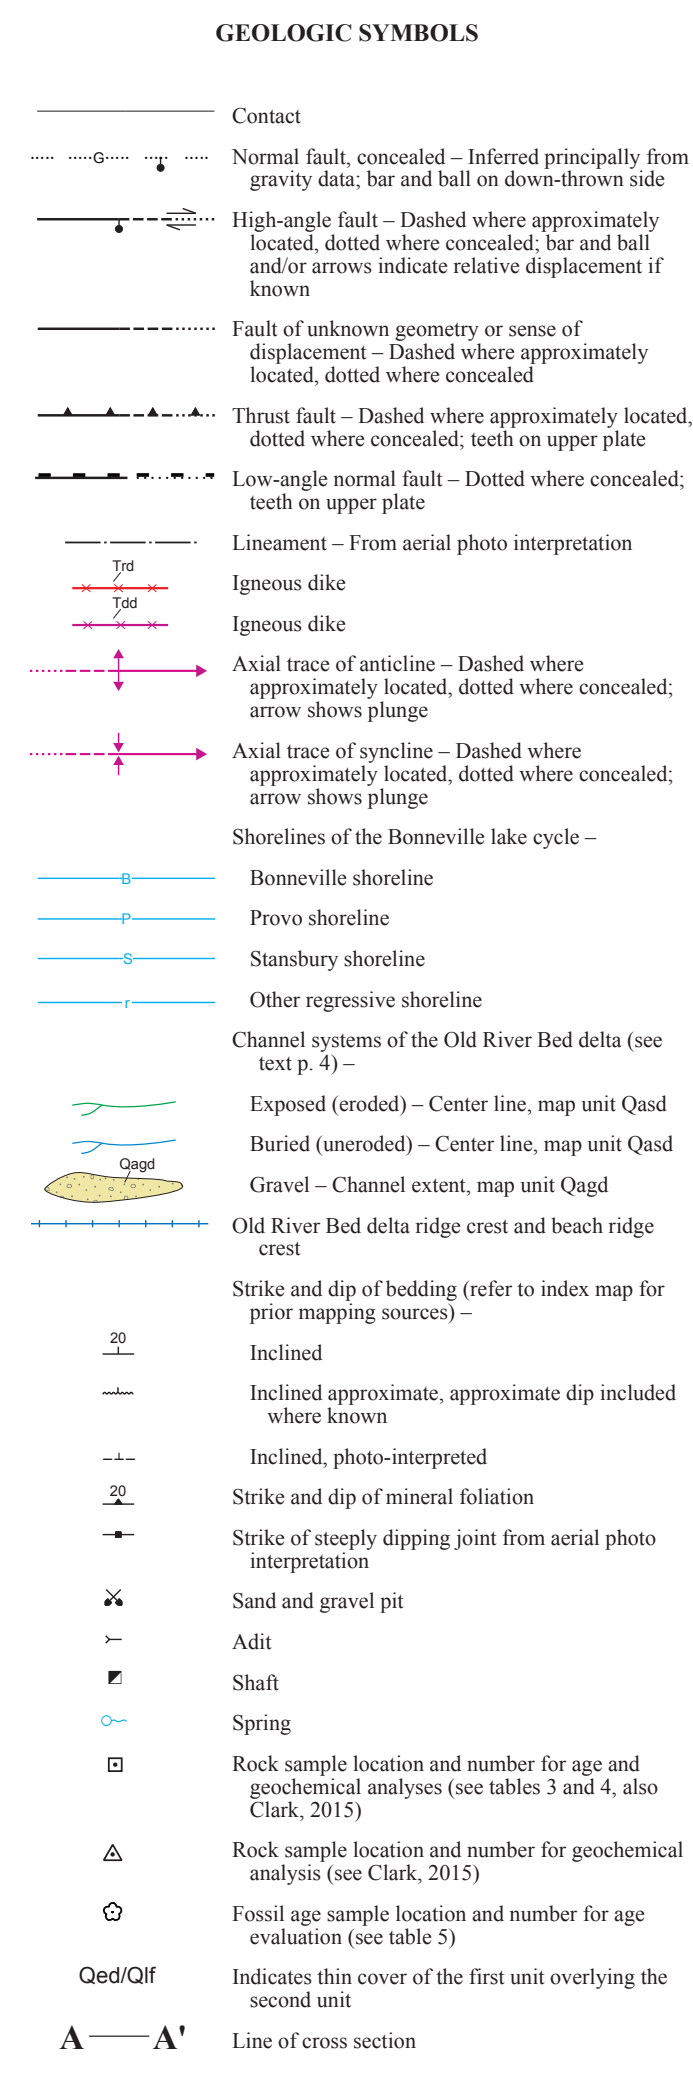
GEOLOGIC SYMBOLS

Contact

G

Normal fault, concealed – Inferred principally from gravity data; bar and ball on down-thrown side

High-angle fault – Dashed where approximately located, dotted where concealed; bar and ball and/or arrows indicate relative displacement if known

Fault of unknown geometry or sense of displacement – Dashed where approximately located, dotted where concealed

Thrust fault – Dashed where approximately located, dotted where concealed; teeth on upper plate

Low-angle normal fault – Dotted where concealed; teeth on upper plate

Lineament – From aerial photo interpretation

Trd

Igneous dike

Tdd

Igneous dike

Axial trace of anticline – Dashed where approximately located, dotted where concealed; arrow shows plunge

Axial trace of syncline – Dashed where approximately located, dotted where concealed; arrow shows plunge

Shorelines of the Bonneville lake cycle –

B

Bonneville shoreline

P

Provo shoreline

S

Stansbury shoreline

r

Other regressive shoreline

Channel systems of the Old River Bed delta (see text p. 4) –

Exposed (eroded) – Center line, map unit Qasd

Buried (uneroded) – Center line, map unit Qasd

Qagd

Gravel – Channel extent, map unit Qagd

Old River Bed delta ridge crest and beach ridge crest

Strike and dip of bedding (refer to index map for prior mapping sources) –

20

Inclined

Inclined approximate, approximate dip included where known

Inclined, photo-interpreted

20

Strike and dip of mineral foliation

Strike of steeply dipping joint from aerial photo interpretation

Sand and gravel pit

Adit

Shaft

Spring

Rock sample location and number for age and geochemical analyses (see tables 3 and 4, also Clark, 2015)

Rock sample location and number for geochemical analysis (see Clark, 2015)

Fossil age sample location and number for age evaluation (see table 5)

Qed/Qlf

Indicates thin cover of the first unit overlying the second unit

A —— A'

Line of cross section